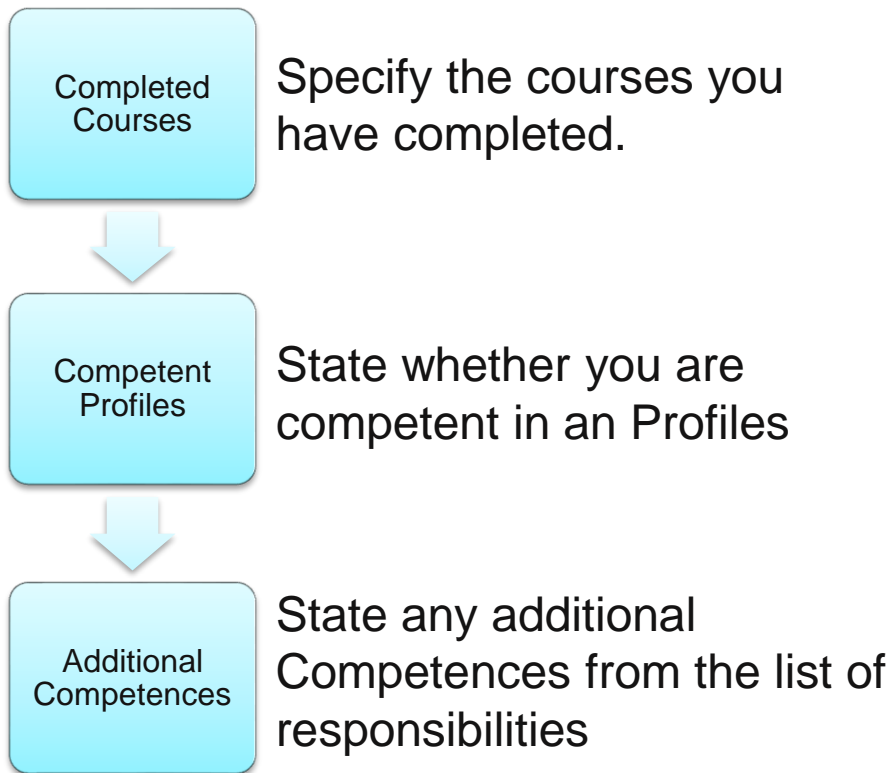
Completed Courses

Specify the courses you have completed.

Competent Profiles

State whether you are competent in an Profiles

Additional Competences

State any additional Competences from the list of responsibilities